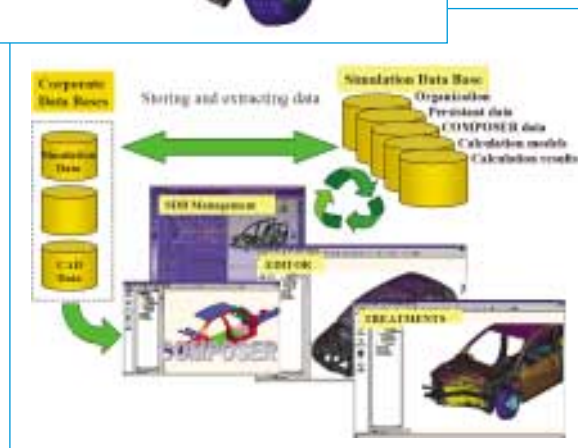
Corporate Data Bases

Storing and extracting data

Simulation Data Base:
Organization
Persistent data
COMPOSER data
Calculation models
Calculation results

Simulation Data

CAD Data

SDB Management

EDITOR

TREATMENTS

COMPOSER